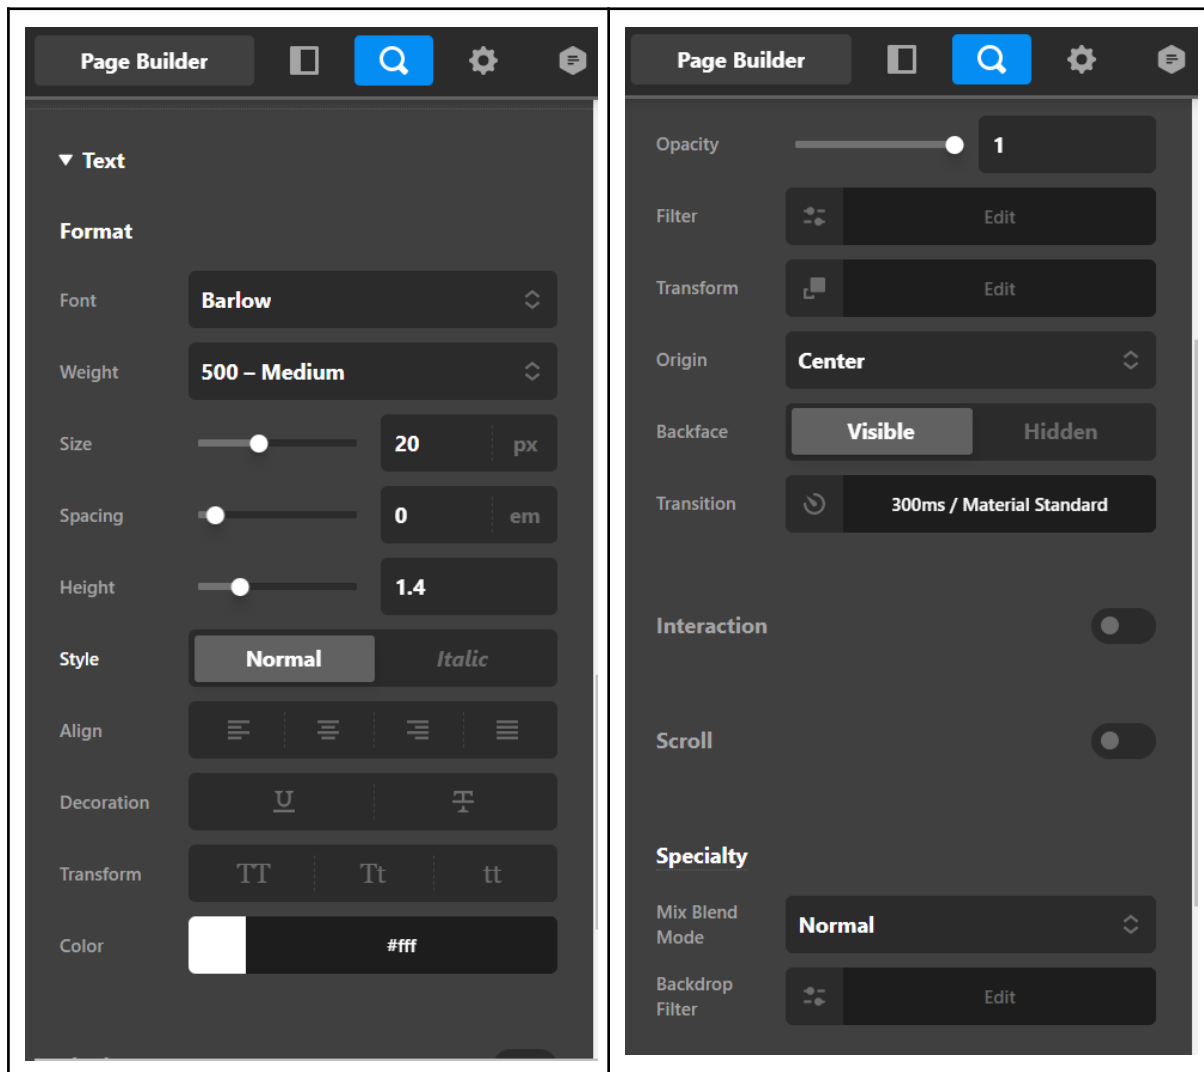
Page Builder

Text

Format

Font Barlow

Weight 500 – Medium

Size 20 px

Spacing 0 em

Height 1.4

Style Normal Italic

Align

Decoration U T

Transform TT Tt tt

Color #fff

Page Builder

Opacity 1

Filter Edit

Transform Edit

Origin Center

Backface Visible Hidden

Transition 300ms / Material Standard

Interaction

Scroll

Specialty

Mix Blend Mode Normal

Backdrop Filter Edit